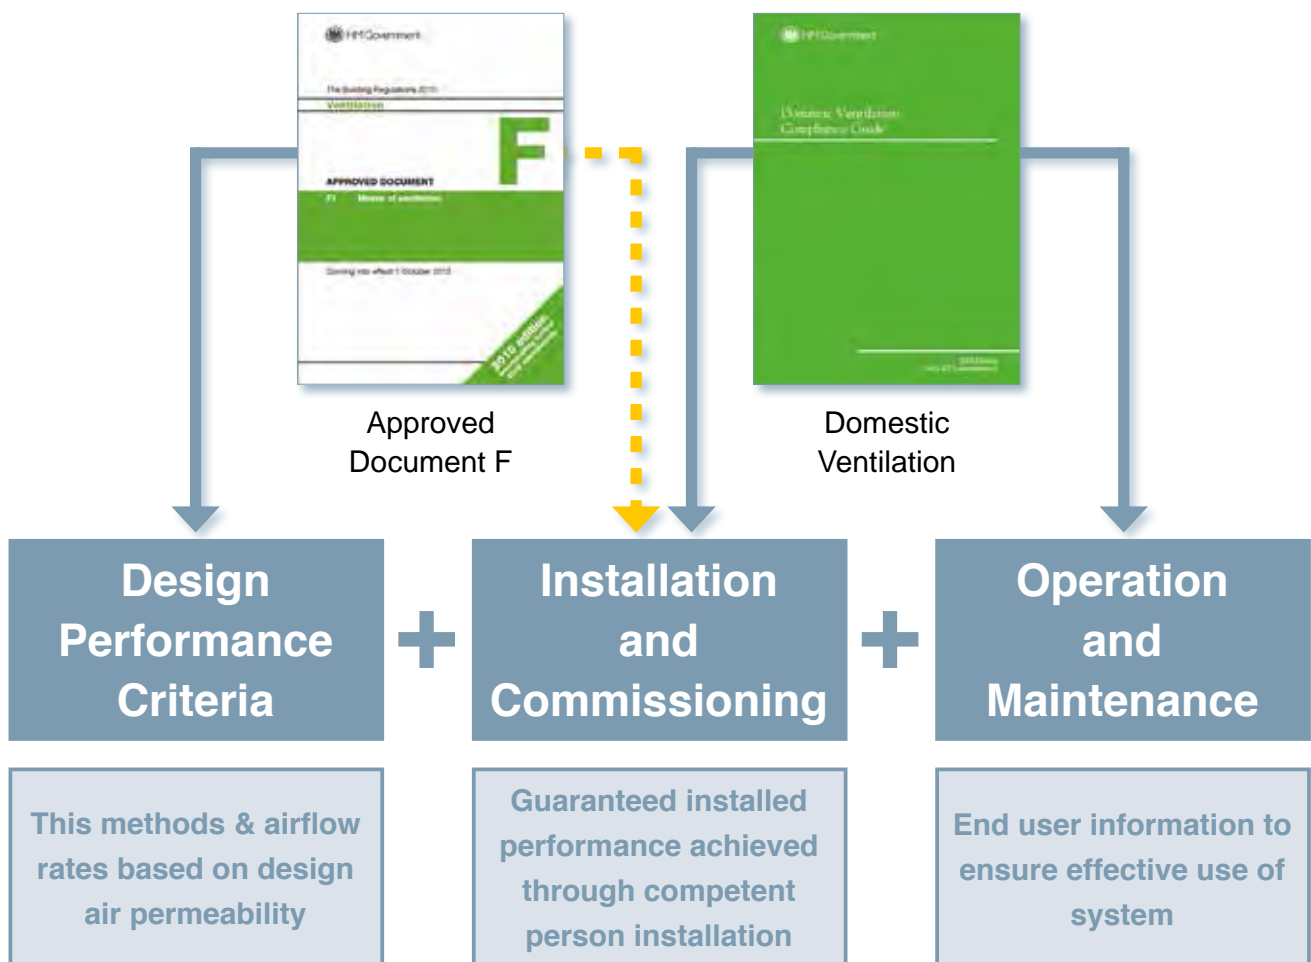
HM Government

The Building Regulations 2010

Ventilation

F

APPROVED DOCUMENT

F1 Means of ventilation

Coming into effect 1 October 2010

2010 edition

HM Government

Domestic Ventilation Compliance Guide

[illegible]

Approved Document F

Domestic Ventilation

Design Performance Criteria

+

Installation and Commissioning

+

Operation and Maintenance

This methods & airflow rates based on design air permeability

Guaranteed installed performance achieved through competent person installation

End user information to ensure effective use of system